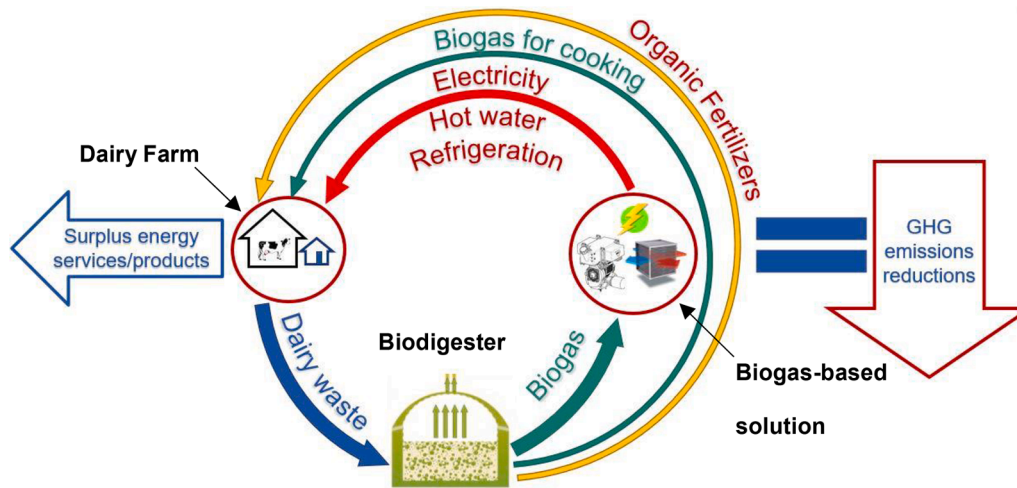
Organic Fertilizers

Biogas for cooking

Electricity

Hot water

Refrigeration

Dairy Farm

Surplus energy services/products

GHG emissions reductions

Dairy waste

Biodigester

Biogas

Biogas-based solution